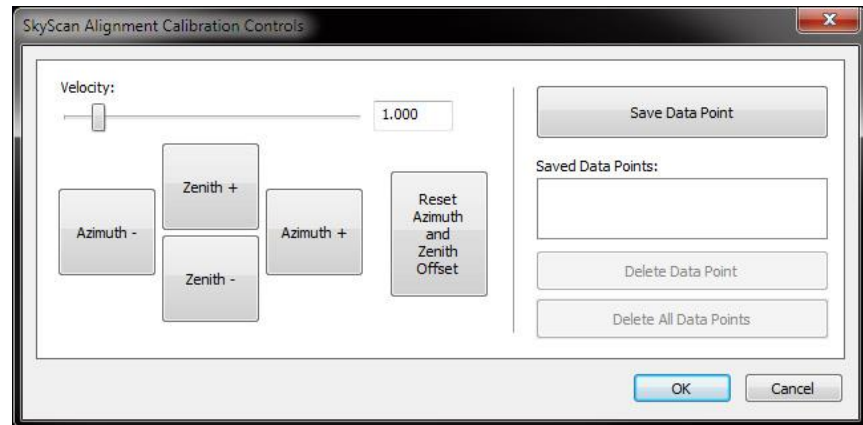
SkyScan Alignment Calibration Controls

Velocity:

1.000

Zenith +

Azimuth -

Azimuth +

Zenith -

Reset Azimuth and Zenith Offset

Save Data Point

Saved Data Points:

Delete Data Point

Delete All Data Points

OK

Cancel